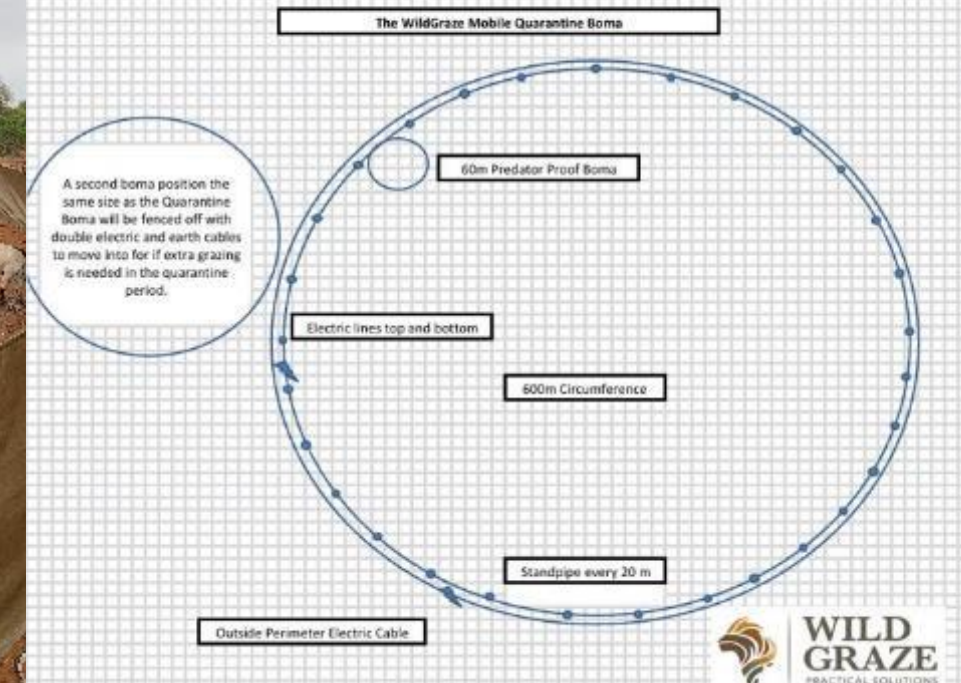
The WildGraze Mobile Quarantine Boma

A second boma position the same size as the Quarantine Boma will be fenced off with double electric and earth cables to move into for if extra grazing is needed in the quarantine period.

60m Predator Proof Boma

Electric lines top and bottom

600m Circumference

Standpipe every 20 m

Outside Perimeter Electric Cable

WILD GRAZE
PRACTICAL SOLUTIONS